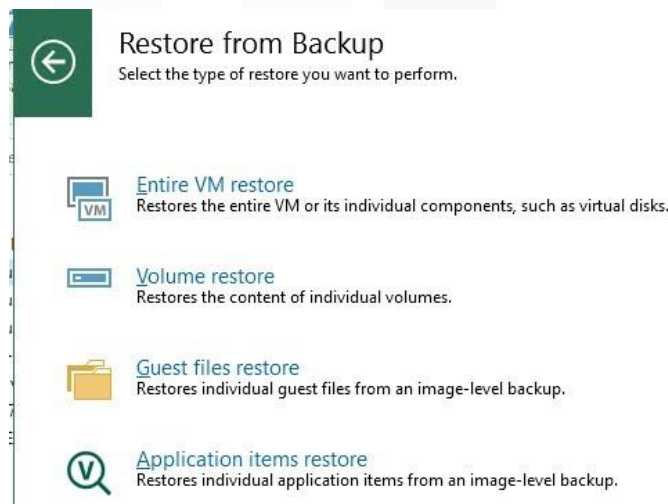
Restore from Backup
Select the type of restore you want to perform.

VM

Entire VM restore
Restores the entire VM or its individual components, such as virtual disks.

Volume restore
Restores the content of individual volumes.

Guest files restore
Restores individual guest files from an image-level backup.

Application items restore
Restores individual application items from an image-level backup.